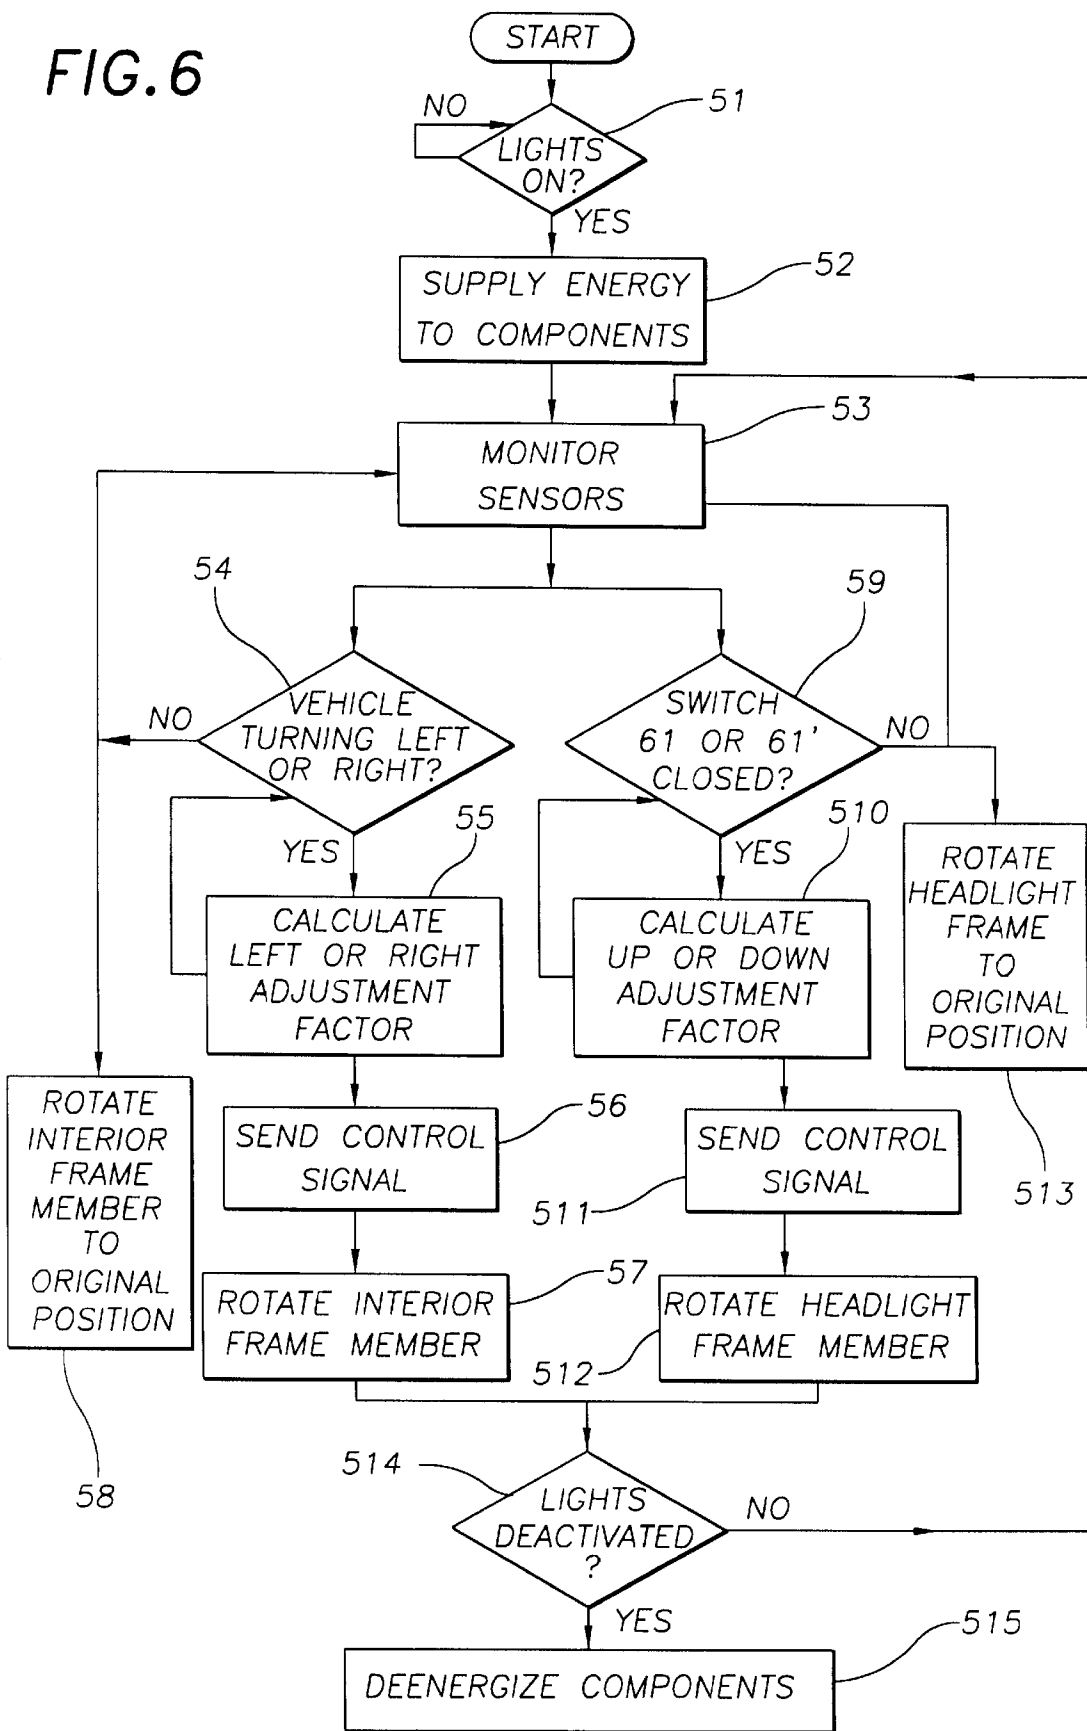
FIG. 6

START

NO

51

LIGHTS ON?

YES

SUPPLY ENERGY TO COMPONENTS

52

53

MONITOR SENSORS

54

59

NO

VEHICLE TURNING LEFT OR RIGHT?

SWITCH 61 OR 61' CLOSED?

NO

55

510

YES

YES

CALCULATE LEFT OR RIGHT ADJUSTMENT FACTOR

CALCULATE UP OR DOWN ADJUSTMENT FACTOR

ROTATE HEADLIGHT FRAME TO ORIGINAL POSITION

ROTATE INTERIOR FRAME MEMBER TO ORIGINAL POSITION

SEND CONTROL SIGNAL

56

SEND CONTROL SIGNAL

511

513

ROTATE INTERIOR FRAME MEMBER

57

ROTATE HEADLIGHT FRAME MEMBER

512

58

514

LIGHTS DEACTIVATED ?

NO

YES

515

DEENERGIZE COMPONENTS